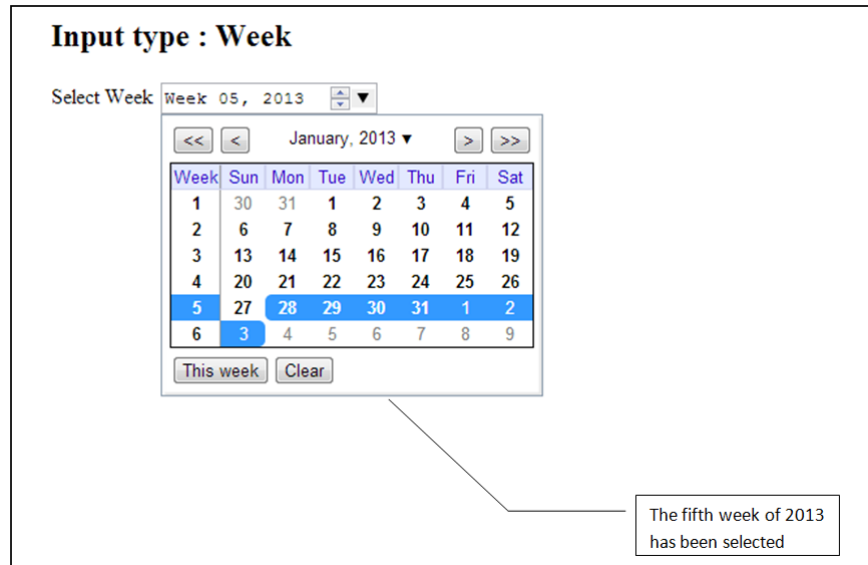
Input type : Week

Select Week Week 05, 2013 ▼

<< < January, 2013 ▼ > >>

| Week | Sun | Mon | Tue | Wed | Thu | Fri | Sat |
|---|---|---|---|---|---|---|---|
| 1 | 30 | 31 | 1 | 2 | 3 | 4 | 5 |
| 2 | 6 | 7 | 8 | 9 | 10 | 11 | 12 |
| 3 | 13 | 14 | 15 | 16 | 17 | 18 | 19 |
| 4 | 20 | 21 | 22 | 23 | 24 | 25 | 26 |
| 5 | 27 | 28 | 29 | 30 | 31 | 1 | 2 |
| 6 | 3 | 4 | 5 | 6 | 7 | 8 | 9 |

This week Clear

The fifth week of 2013 has been selected